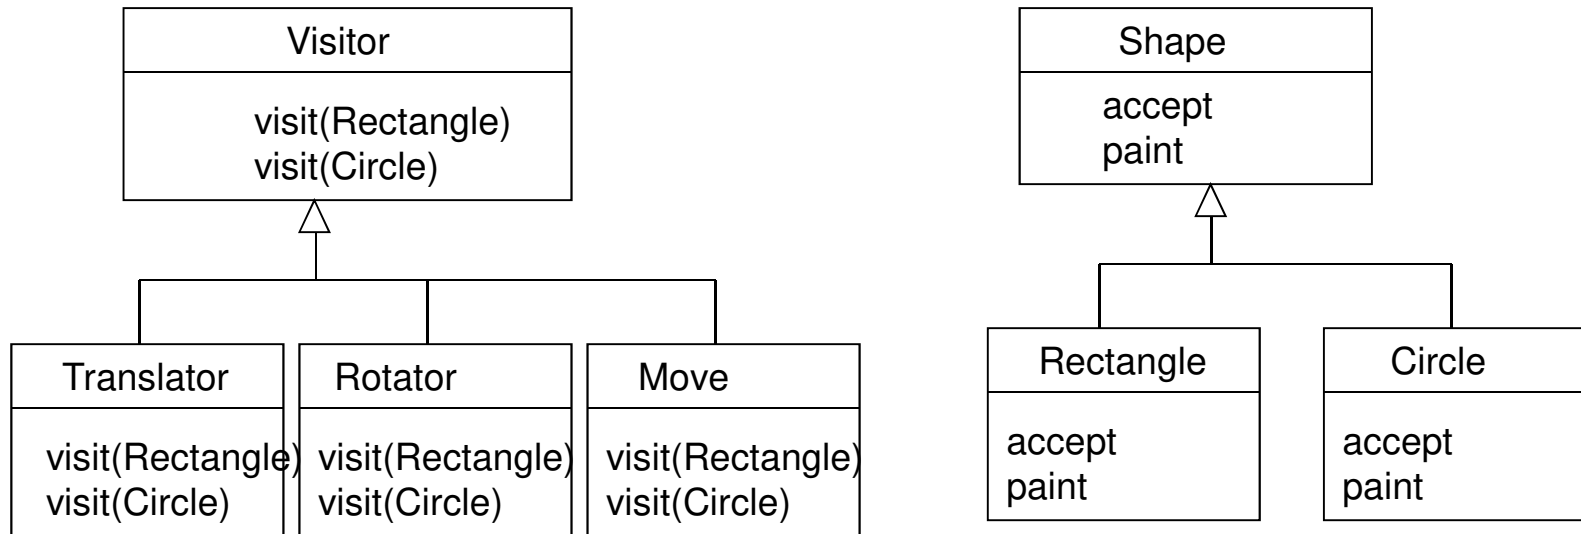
Visitor

visit(Rectangle)
visit(Circle)

Translator

visit(Rectangle)
visit(Circle)

Rotator

visit(Rectangle)
visit(Circle)

Move

visit(Rectangle)
visit(Circle)

Shape

accept
paint

Rectangle

accept
paint

Circle

accept
paint